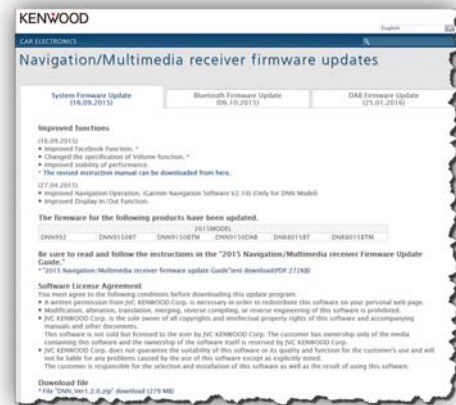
KENWOOD

English

CAR ELECTRONICS

Navigation/Multimedia receiver firmware updates

System Firmware Update (16.09.2015)

Bluetooth Firmware Update (06.10.2015)

DAB Firmware Update (25.01.2016)

Improved functions

(16.09.2015)
• Improved Facebook Function. *
• Changed the specification of Volume function. *
• Improved stability of performance.
* The revised instruction manual can be downloaded from here.

(27.04.2015)
• Improved Navigation Operation. (Garmin Navigation Software V2.10) (Only for DNN Model)
• Improved Display In/Out Function.

The firmware for the following products have been updated.

| 2015MODEL | | | | | |
|---|---|---|---|---|---|
| DNN992 | DNN9150BT | DNN9150TM | DNN9150DAB | DNX8015BT | DNX8015TM |

Be sure to read and follow the instructions in the "2015 Navigation/Multimedia receiver Firmware Update Guide."
* "2015 Navigation/Multimedia receiver firmware update Guide"(ent-download)PDF 272KB)

Software License Agreement
You must agree to the following conditions before downloading this update program.
• A written permission from JVC KENWOOD Corp. is necessary in order to redistribute this software on your personal web page.
• Modification, alteration, translation, merging, reverse compiling, or reverse engineering of this software is prohibited.
• JVC KENWOOD Corp. is the sole owner of all copyrights and intellectual property rights of this software and accompanying manuals and other documents.
This software is not sold but licensed to the user by JVC KENWOOD Corp. The customer has ownership only of the media containing this software and the ownership of the software itself is reserved by JVC KENWOOD Corp.
• JVC KENWOOD Corp. does not guarantee the suitability of this software or its quality and function for the customer's use and will not be liable for any problems caused by the use of this software except as explicitly stated.
The customer is responsible for the selection and installation of this software as well as the result of using this software.

Download file
* File "DNN_Ver1.2.0.zip" download (279 MB)